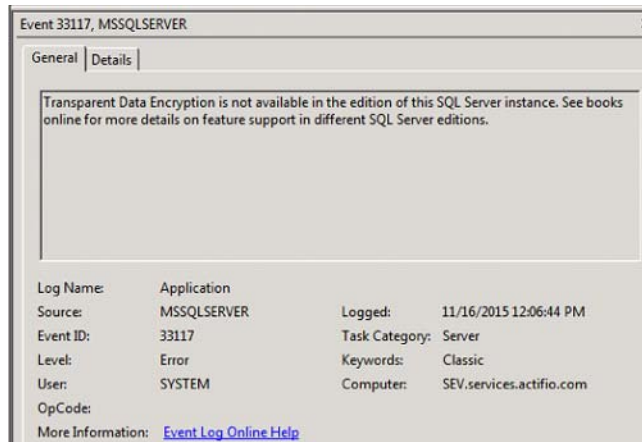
Event 33117, MSSQLSERVER

General | Details

Transparent Data Encryption is not available in the edition of this SQL Server instance. See books online for more details on feature support in different SQL Server editions.

| | | | |
|---|---|---|---|
| Log Name: | Application | | |
| Source: | MSSQLSERVER | Logged: | 11/16/2015 12:06:44 PM |
| Event ID: | 33117 | Task Category: | Server |
| Level: | Error | Keywords: | Classic |
| User: | SYSTEM | Computer: | SEV.services.actifio.com |
| OpCode: | | | |
| More Information: | Event Log Online Help | | |